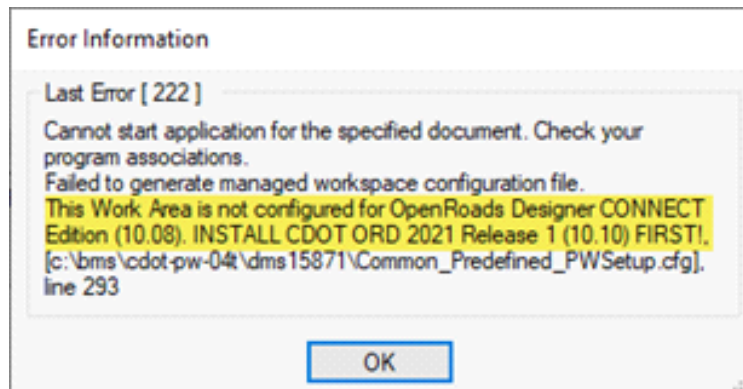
Error Information

Last Error [ 222 ]

Cannot start application for the specified document. Check your program associations.
Failed to generate managed workspace configuration file.
This Work Area is not configured for OpenRoads Designer CONNECT Edition (10.08). INSTALL CDOT ORD 2021 Release 1 (10.10) FIRST!, [c:\bms\cdot-pw-04t\dms15871\Common_Predefined_PWSetup.cfg], line 293

OK